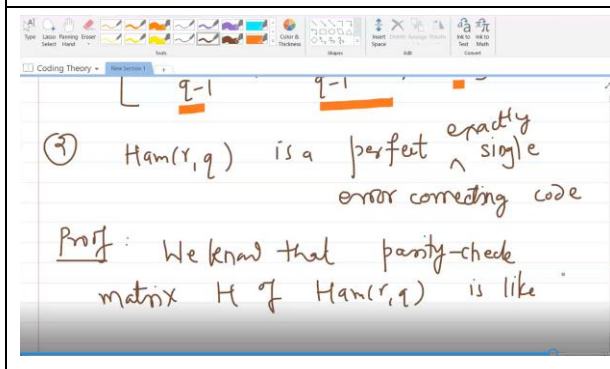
Type Lasso Select Panning Hand Eraser

Tools

Color & Thickness

Shapes

Insert Space Delete Arrange Rotate

Edit

Ink to Text Ink to Math

Convert

Coding Theory New Section 1 +

q-1 q-1

(?) Ham(r, q) is a perfect exactly single error correcting code

Proof: We know that parity-check matrix H of Ham(r,q) is like